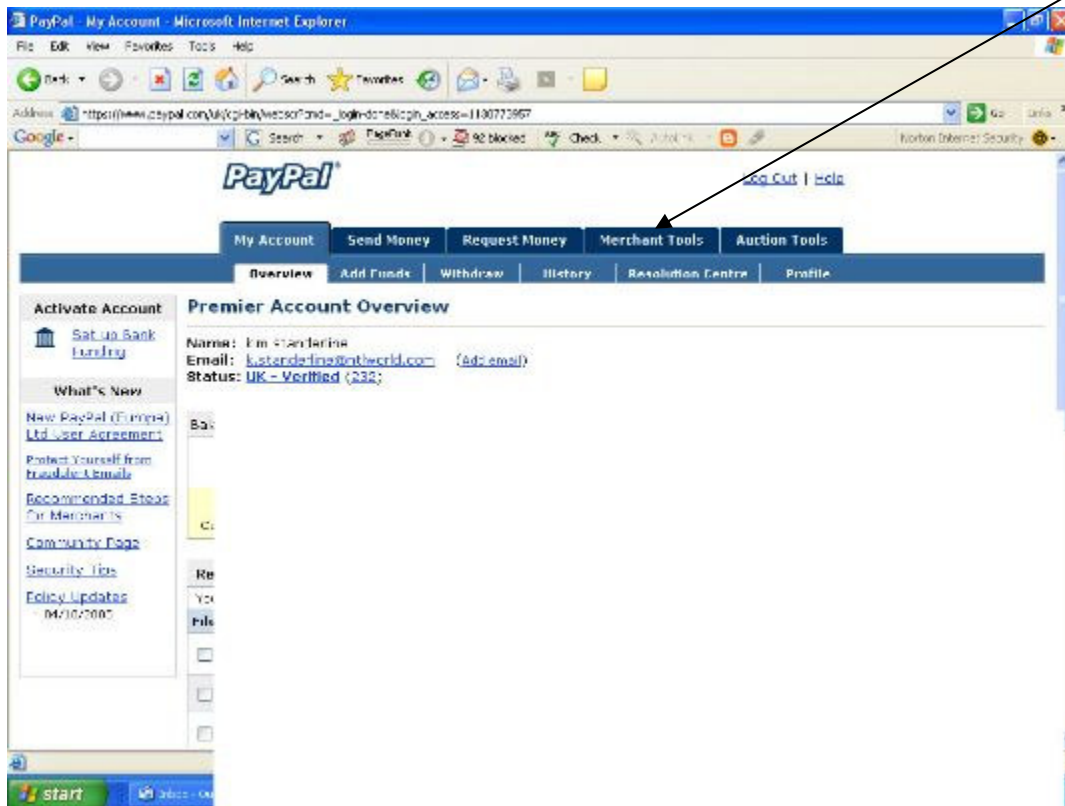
PayPal - My Account - Microsoft Internet Explorer

File Edit View Favorites Tools Help

Back Search Favorites

Address https://www.paypal.com/uk/cgi-bin/webscr?cmd=_login-done&login_access=1130773967

Go Links

Google - Search PageRank 92 blocked Check AutoFill

Norton Internet Security

PayPal

Log Out | Help

My Account | Send Money | Request Money | Merchant Tools | Auction Tools

Overview | Add Funds | Withdraw | History | Resolution Centre | Profile

Activate Account

Set up Bank Funding

What's New

New PayPal (Europe) Ltd User Agreement

Protect Yourself from Fraudulent Emails

Recommended Steps for Merchants

Community Page

Security Tips

Policy Updates 04/10/2005

Premier Account Overview

Name: Kim Standerline
Email: k.standerline@ntlworld.com (Add email)
Status: UK - Verified (232)

Ba

C

Re

Yo

File

start Inbox - Ou